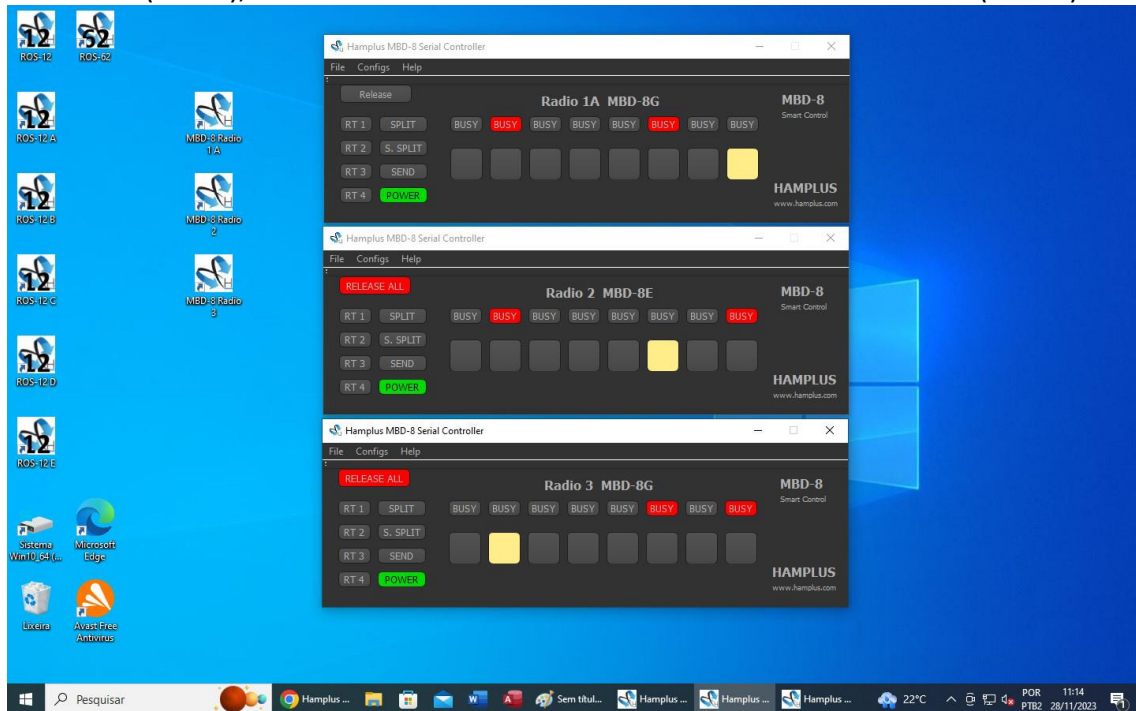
ROS-12
ROS-62
ROS-12 A
MBD-8 Radio 1A
ROS-12 B
MBD-8 Radio 2
ROS-12 C
MBD-8 Radio 3
ROS-12 D
ROS-12 E
Sistema Win10_64 (...
Microsoft Edge
Lixeira
Avast Free Antivirus

Hamplus MBD-8 Serial Controller
File Configs Help
Release
Radio 1A MBD-8G
MBD-8
Smart Control
RT 1 SPLIT
RT 2 S. SPLIT
RT 3 SEND
RT 4 POWER
BUSY BUSY BUSY BUSY BUSY BUSY BUSY BUSY
HAMPLUS
www.hamplus.com

Hamplus MBD-8 Serial Controller
File Configs Help
RELEASE ALL
Radio 2 MBD-8E
MBD-8
Smart Control
RT 1 SPLIT
RT 2 S. SPLIT
RT 3 SEND
RT 4 POWER
BUSY BUSY BUSY BUSY BUSY BUSY BUSY BUSY
HAMPLUS
www.hamplus.com

Hamplus MBD-8 Serial Controller
File Configs Help
RELEASE ALL
Radio 3 MBD-8G
MBD-8
Smart Control
RT 1 SPLIT
RT 2 S. SPLIT
RT 3 SEND
RT 4 POWER
BUSY BUSY BUSY BUSY BUSY BUSY BUSY BUSY
HAMPLUS
www.hamplus.com

Pesquisar
Hamplus ...
Sem títul...
Hamplus ...
Hamplus ...
Hamplus ...
22°C
POR PTB2
11:14 28/11/2023